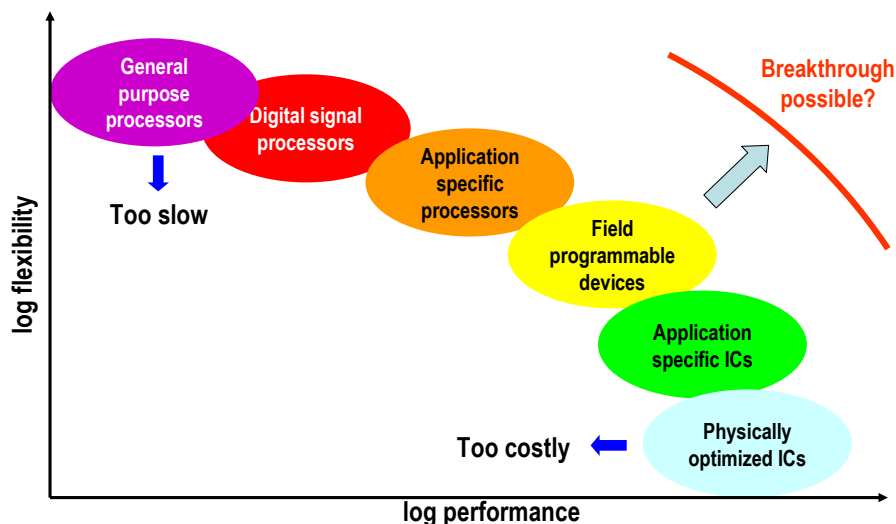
General purpose processors

Digital signal processors

Application specific processors

Field programmable devices

Application specific ICs

Physically optimized ICs

Too slow

Too costly

Breakthrough possible?

log flexibility

log performance